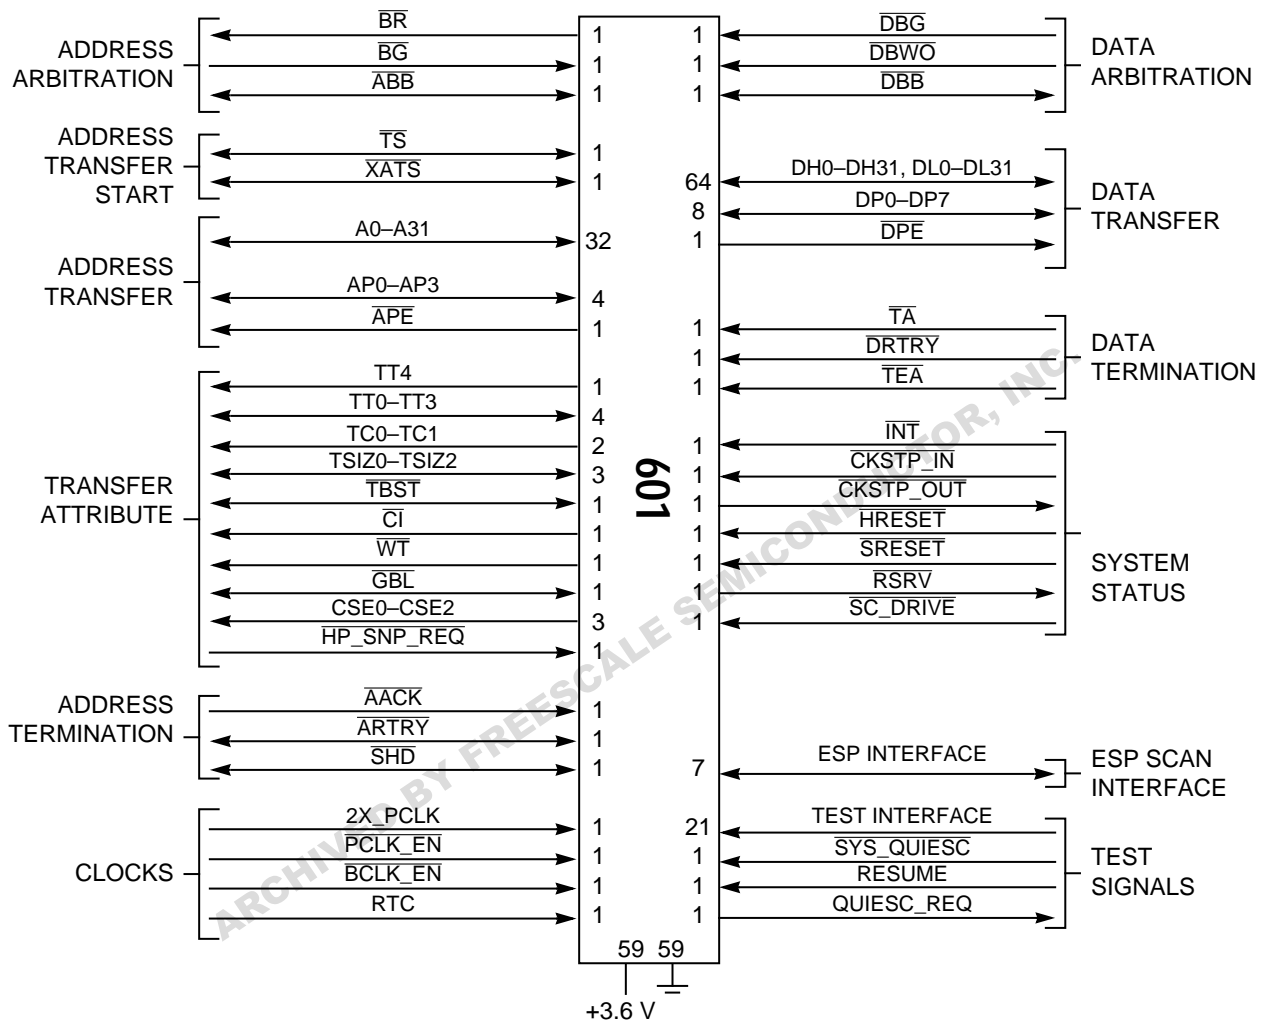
ADDRESS ARBITRATION
$\overline{BR}$ 1
$\overline{BG}$ 1
$\overline{ABB}$ 1

ADDRESS TRANSFER START
$\overline{TS}$ 1
$\overline{XATS}$ 1

ADDRESS TRANSFER
A0–A31 32
AP0–AP3 4
$\overline{APE}$ 1

TRANSFER ATTRIBUTE
TT4 1
TT0–TT3 4
TC0–TC1 2
TSIZ0–TSIZ2 3
$\overline{TBST}$ 1
$\overline{CI}$ 1
$\overline{WT}$ 1
$\overline{GBL}$ 1
CSE0–CSE2 3
$\overline{HP\_SNP\_REQ}$ 1

ADDRESS TERMINATION
$\overline{AACK}$ 1
$\overline{ARTRY}$ 1
$\overline{SHD}$ 1

CLOCKS
2X_PCLK 1
$\overline{PCLK\_EN}$ 1
$\overline{BCLK\_EN}$ 1
RTC 1

601

59 59
+3.6 V

DATA ARBITRATION
1 $\overline{DBG}$
1 $\overline{DBWO}$
1 $\overline{DBB}$

DATA TRANSFER
64 DH0–DH31, DL0–DL31
8 DP0–DP7
1 $\overline{DPE}$

DATA TERMINATION
1 $\overline{TA}$
1 $\overline{DRTRY}$
1 $\overline{TEA}$

SYSTEM STATUS
1 $\overline{INT}$
1 $\overline{CKSTP\_IN}$
1 $\overline{CKSTP\_OUT}$
1 $\overline{HRESET}$
1 $\overline{SRESET}$
1 $\overline{RSRV}$
1 $\overline{SC\_DRIVE}$

ESP SCAN INTERFACE
7 ESP INTERFACE

TEST SIGNALS
21 TEST INTERFACE
1 $\overline{SYS\_QUIESC}$
1 RESUME
1 QUIESC_REQ

ARCHIVED BY FREESCALE SEMICONDUCTOR, INC